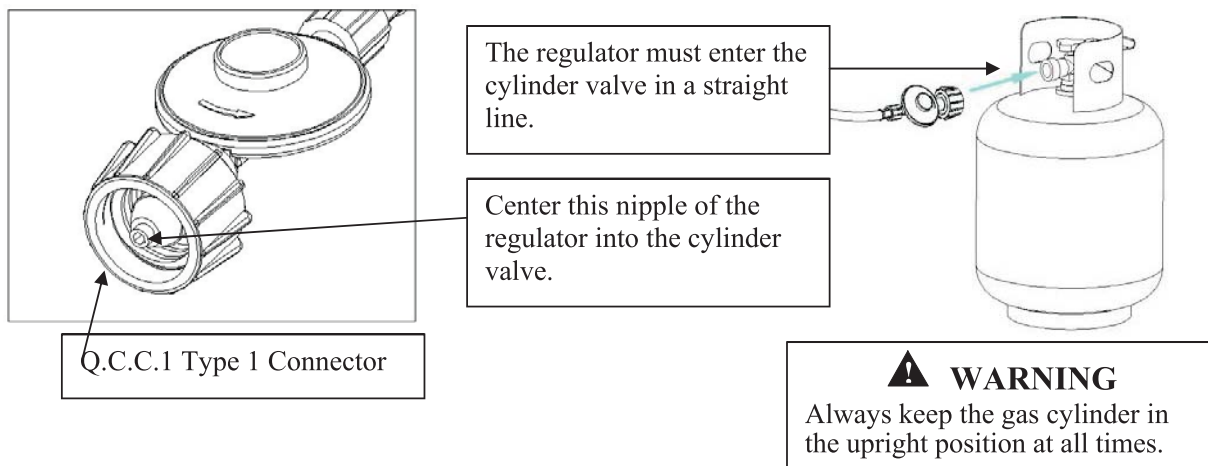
The regulator must enter the cylinder valve in a straight line.

Center this nipple of the regulator into the cylinder valve.

Q.C.C.1 Type 1 Connector

WARNING
Always keep the gas cylinder in the upright position at all times.